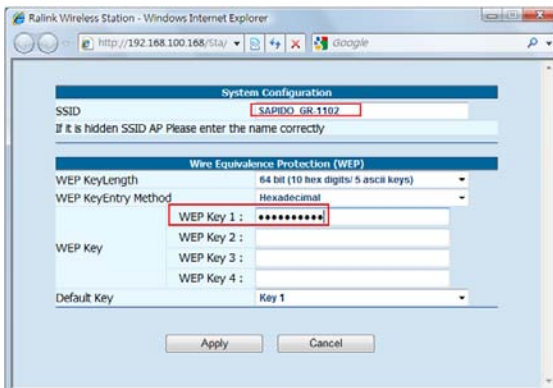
Ralink Wireless Station - Windows Internet Explorer

http://192.168.100.168/Sta/

Google

System Configuration

| SSID | SAPIDO_GR.1102 |
|---|---|
| If it is hidden SSID AP Please enter the name correctly | |

Wire Equivalence Protection (WEP)

| WEP KeyLength | | 64 bit (10 hex digits/ 5 ascii keys) |
|---|---|---|
| WEP KeyEntry Method | | Hexadecimal |
| WEP Key | WEP Key 1 : | •••••••••• |
| | WEP Key 2 : | |
| | WEP Key 3 : | |
| | WEP Key 4 : | |
| Default Key | | Key 1 |

Apply Cancel